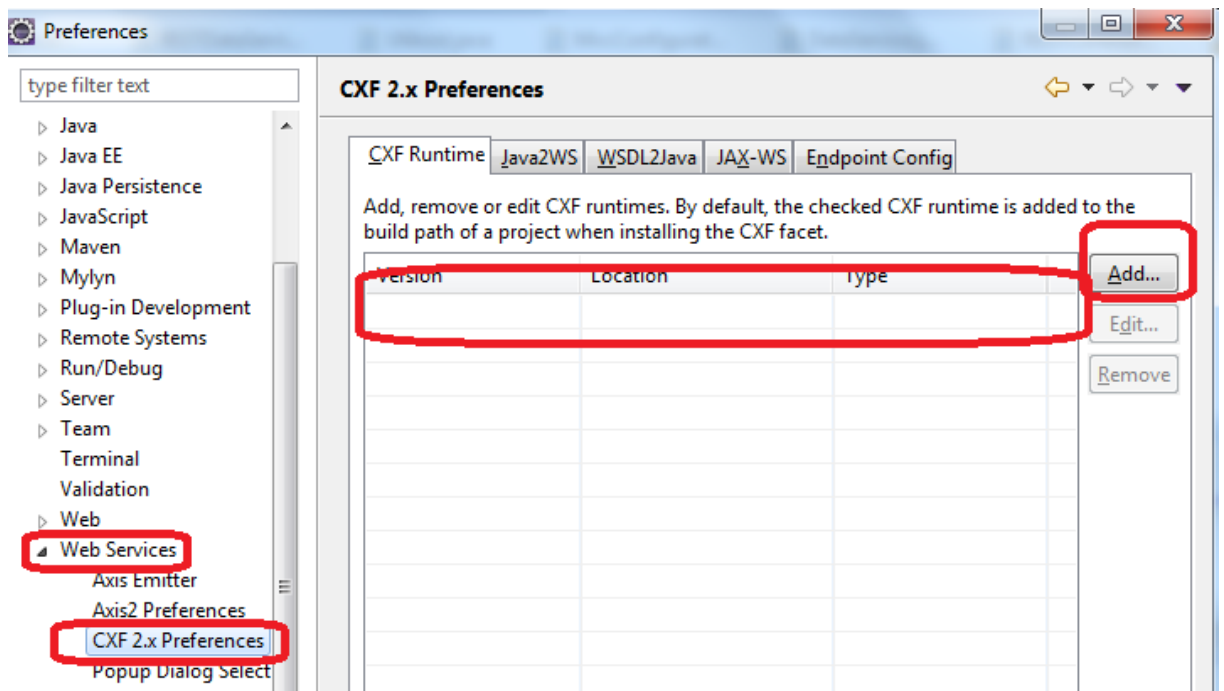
Preferences

type filter text

Java
Java EE
Java Persistence
JavaScript
Maven
Mylyn
Plug-in Development
Remote Systems
Run/Debug
Server
Team
Terminal
Validation
Web
Web Services
Axis Emitter
Axis2 Preferences
CXF 2.x Preferences
Popup Dialog Select

CXF 2.x Preferences

CXF Runtime | Java2WS | WSDL2Java | JAX-WS | Endpoint Config

Add, remove or edit CXF runtimes. By default, the checked CXF runtime is added to the build path of a project when installing the CXF facet.

| Version | Location | Type |
|---|---|---|

Add...
Edit...
Remove